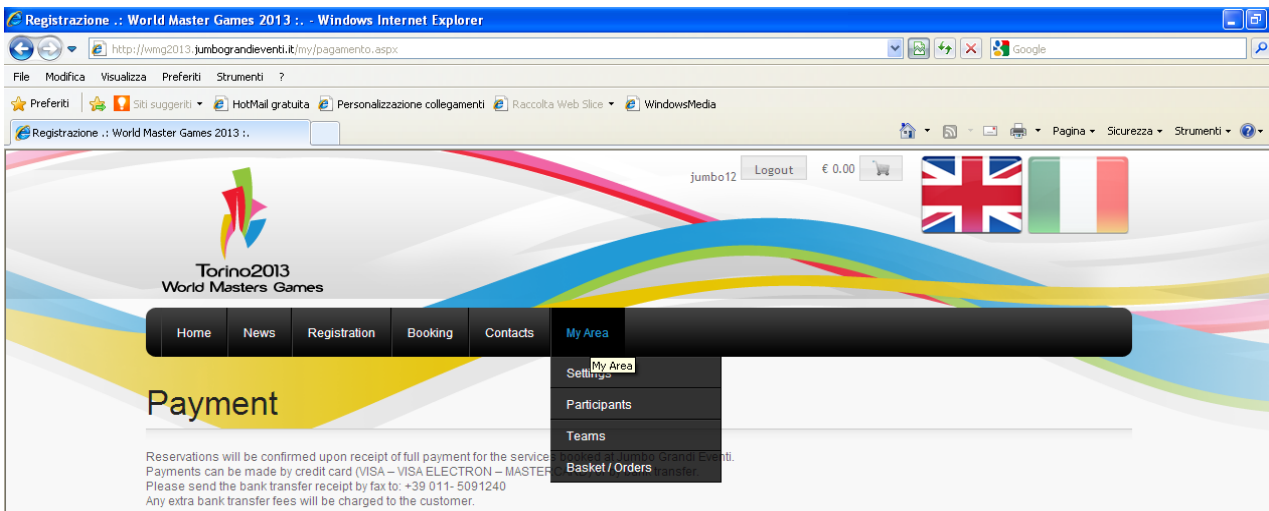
Registrazione .: World Master Games 2013 :. - Windows Internet Explorer

http://wmg2013.jumbograndieventi.it/my/pagamento.aspx

Google

File Modifica Visualizza Preferiti Strumenti ?

Preferiti | Siti suggeriti ▾ HotMail gratuita Personalizzazione collegamenti Raccolta Web Slice ▾ WindowsMedia

Registrazione .: World Master Games 2013 :.

Pagina ▾ Sicurezza ▾ Strumenti ▾

jumbo12 Logout € 0.00

Torino2013
World Masters Games

Home | News | Registration | Booking | Contacts | My Area

My Area

Settings
Participants
Teams
Basket / Orders

Payment

Reservations will be confirmed upon receipt of full payment for the services booked at Jumbo Grandi Eventi.
Payments can be made by credit card (VISA – VISA ELECTRON – MASTER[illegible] transfer.
Please send the bank transfer receipt by fax to: +39 011- 5091240
Any extra bank transfer fees will be charged to the customer.